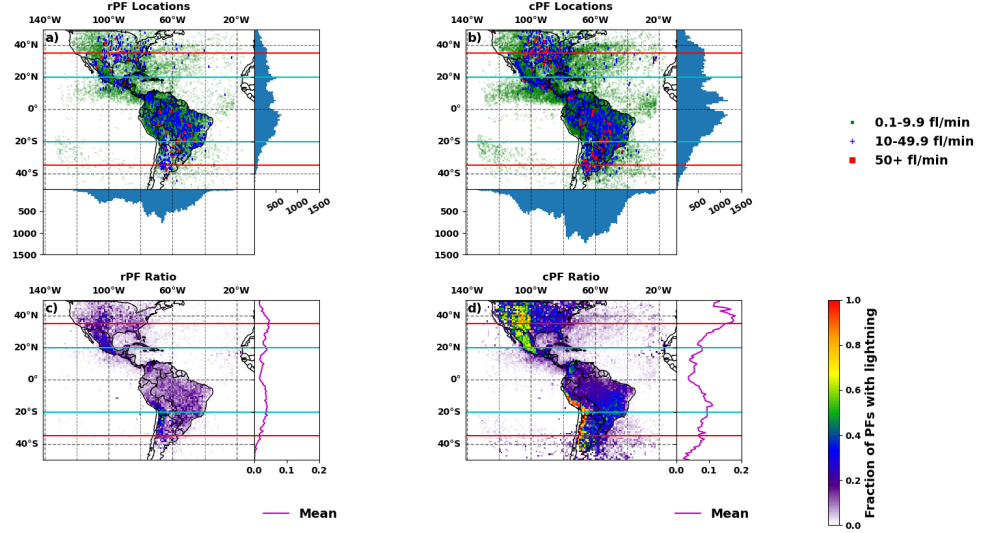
rPF Locations

140°W 100°W 60°W 20°W

a)

40°N
20°N
0°
20°S
40°S

500
1000
1500

500 1000 1500

cPF Locations

140°W 100°W 60°W 20°W

b)

40°N
20°N
0°
20°S
40°S

500
1000
1500

500 1000 1500

0.1-9.9 fl/min
10-49.9 fl/min
50+ fl/min

rPF Ratio

140°W 100°W 60°W 20°W

c)

40°N
20°N
0°
20°S
40°S

0.0 0.1 0.2

Mean

cPF Ratio

140°W 100°W 60°W 20°W

d)

40°N
20°N
0°
20°S
40°S

0.0 0.1 0.2

Mean

Fraction of PFs with lightning

1.0
0.8
0.6
0.4
0.2
0.0